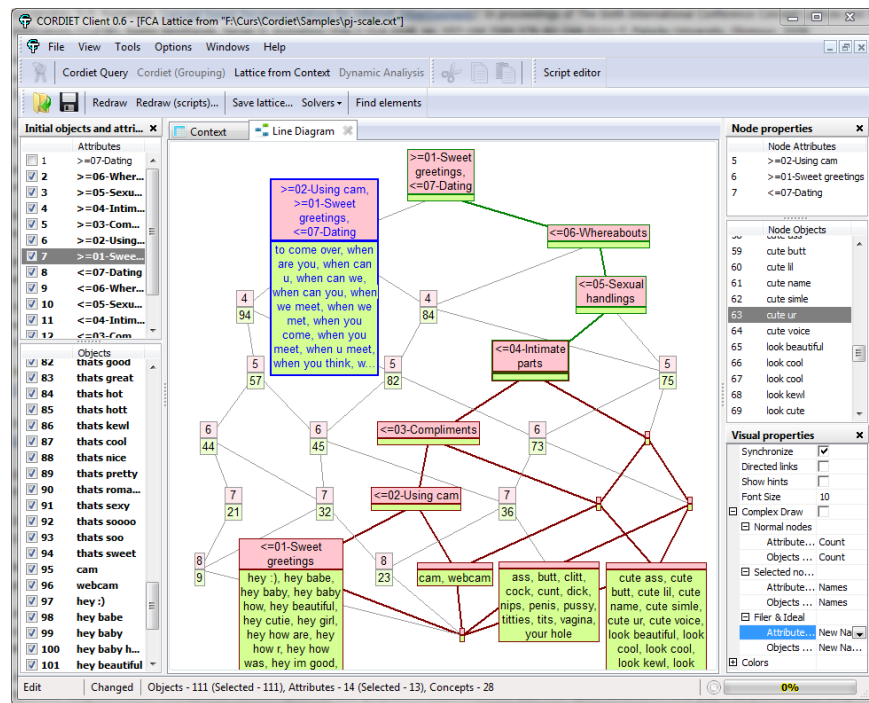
CORDIET Client 0.6 - [FCA Lattice from "F:\Curs\Cordiet\Samples\pj-scale.cxt"]

File View Tools Options Windows Help

Cordiet Query Cordiet (Grouping) Lattice from Context Dynamic Analysis Script editor

Redraw Redraw (scripts)... Save lattice... Solvers Find elements

Initial objects and attri...

| | Attributes |
|---|---|
| 1 | >=07-Dating |
| 2 | >=06-Wher... |
| 3 | >=05-Sexu... |
| 4 | >=04-Intim... |
| 5 | >=03-Com... |
| 6 | >=02-Using... |
| 7 | >=01-Swee... |
| 8 | <=07-Dating |
| 9 | <=06-Wher... |
| 10 | <=05-Sexu... |
| 11 | <=04-Intim... |
| 12 | <=03-Com... |

| | Objects |
|---|---|
| 82 | thats good |
| 83 | thats great |
| 84 | thats hot |
| 85 | thats hott |
| 86 | thats kewl |
| 87 | thats cool |
| 88 | thats nice |
| 89 | thats pretty |
| 90 | thats roma... |
| 91 | thats sexy |
| 92 | thats soooo |
| 93 | thats soo |
| 94 | thats sweet |
| 95 | cam |
| 96 | webcam |
| 97 | hey :) |
| 98 | hey babe |
| 99 | hey baby |
| 100 | hey baby h... |
| 101 | hey beautiful |

Context Line Diagram

>=01-Sweet greetings, <=07-Dating

>=02-Using cam, >=01-Sweet greetings, <=07-Dating

to come over, when are you, when can u, when can we, when can you, when we meet, when we met, when you come, when u meet, when you think, w...

<=06-Whereabouts

<=05-Sexual handlings

<=04-Intimate parts

<=03-Compliments

<=02-Using cam

<=01-Sweet greetings

hey :), hey babe, hey baby, hey baby how, hey beautiful, hey cutie, hey girl, hey how are, hey how r, hey how was, hey im good,

cam, webcam

ass, butt, clitt, cock, cunt, dick, nips, penis, pussy, titties, tits, vagina, your hole

cute ass, cute butt, cute lil, cute name, cute simle, cute ur, cute voice, look beautiful, look cool, look cool, look kewl, look

4 94 4 84 5 57 5 82 5 75 6 44 6 45 6 73 7 21 7 32 7 36 8 9 8 23

Node properties

| | Node Attributes |
|---|---|
| 5 | >=02-Using cam |
| 6 | >=01-Sweet greetings |
| 7 | <=07-Dating |

| | Node Objects |
|---|---|
| 59 | cute butt |
| 60 | cute lil |
| 61 | cute name |
| 62 | cute simle |
| 63 | cute ur |
| 64 | cute voice |
| 65 | look beautiful |
| 66 | look cool |
| 67 | look cool |
| 68 | look kewl |
| 69 | look cute |

Visual properties
Synchronize
Directed links
Show hints
Font Size 10
Complex Draw
Normal nodes
Attribute... Count
Objects ... Count
Selected no...
Attribute... Names
Objects ... Names
Filer & Ideal
Attribute... New Na...
Objects ... New Na...
Colors

Edit Changed Objects - 111 (Selected - 111), Attributes - 14 (Selected - 13), Concepts - 28 0%